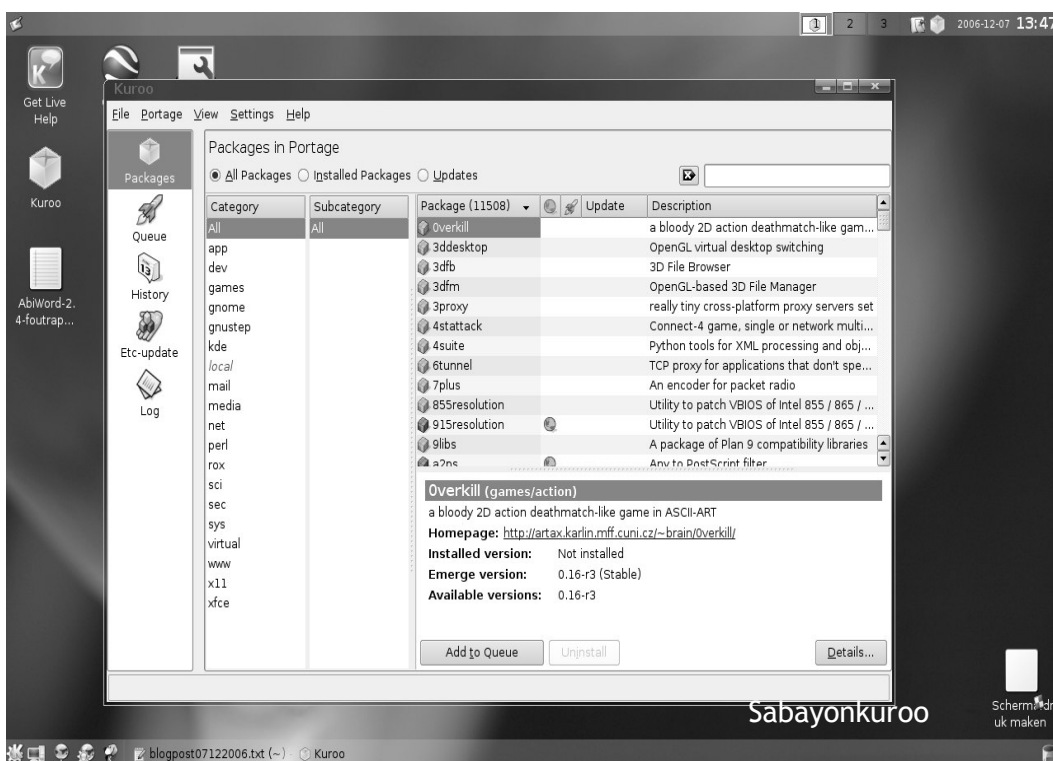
1 2 3 2006-12-07 13:47

Get Live Help

Kuroo

AbiWord-2. 4-foutrap...

Kuroo

File Portage View Settings Help

Packages

Queue

History

Etc-update

Log

Packages in Portage

All Packages Installed Packages Updates

| Category | Subcategory |
|---|---|
| All | All |
| app | |
| dev | |
| games | |
| gnome | |
| gnustep | |
| kde | |
| local | |
| mail | |
| media | |
| net | |
| perl | |
| rox | |
| sci | |
| sec | |
| sys | |
| virtual | |
| www | |
| x11 | |
| xfce | |

| Package (11508) | Update | Description |
|---|---|---|
| 0verkill | | a bloody 2D action deathmatch-like gam... |
| 3ddesktop | | OpenGL virtual desktop switching |
| 3dfb | | 3D File Browser |
| 3dfm | | OpenGL-based 3D File Manager |
| 3proxy | | really tiny cross-platform proxy servers set |
| 4stattack | | Connect-4 game, single or network multi... |
| 4suite | | Python tools for XML processing and obj... |
| 6tunnel | | TCP proxy for applications that don't spe... |
| 7plus | | An encoder for packet radio |
| 855resolution | | Utility to patch VBIOS of Intel 855 / 865 / ... |
| 915resolution | | Utility to patch VBIOS of Intel 855 / 865 / ... |
| 9libs | | A package of Plan 9 compatibility libraries |
| a2ps | | Any to PostScript filter |

0verkill (games/action)
a bloody 2D action deathmatch-like game in ASCII-ART
Homepage: http://artax.karlin.mff.cuni.cz/~brain/0verkill/
Installed version: Not installed
Emerge version: 0.16-r3 (Stable)
Available versions: 0.16-r3

Add to Queue Uninstall Details...

Sabayonkuroo

Schermafdruk maken

blogpost07122006.txt (~) Kuroo